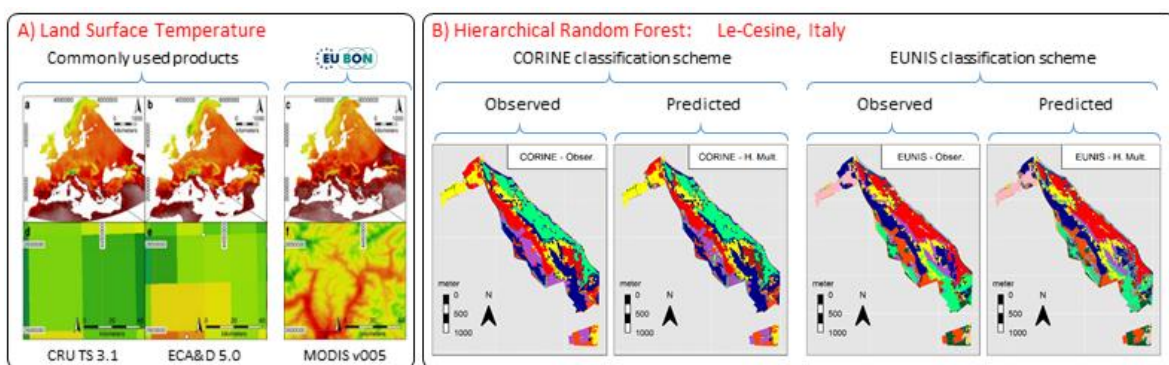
A) Land Surface Temperature

Commonly used products

EU BON

a

b

c

d

e

f

CRU TS 3.1

ECA&D 5.0

MODIS v005

B) Hierarchical Random Forest: Le-Cesine, Italy

CORINE classification scheme

Observed

Predicted

CORINE - Obser.

CORINE - H. Mult.

EUNIS classification scheme

Observed

Predicted

EUNIS - Obser.

EUNIS - H. Mult.

meter
0
500
1000

N